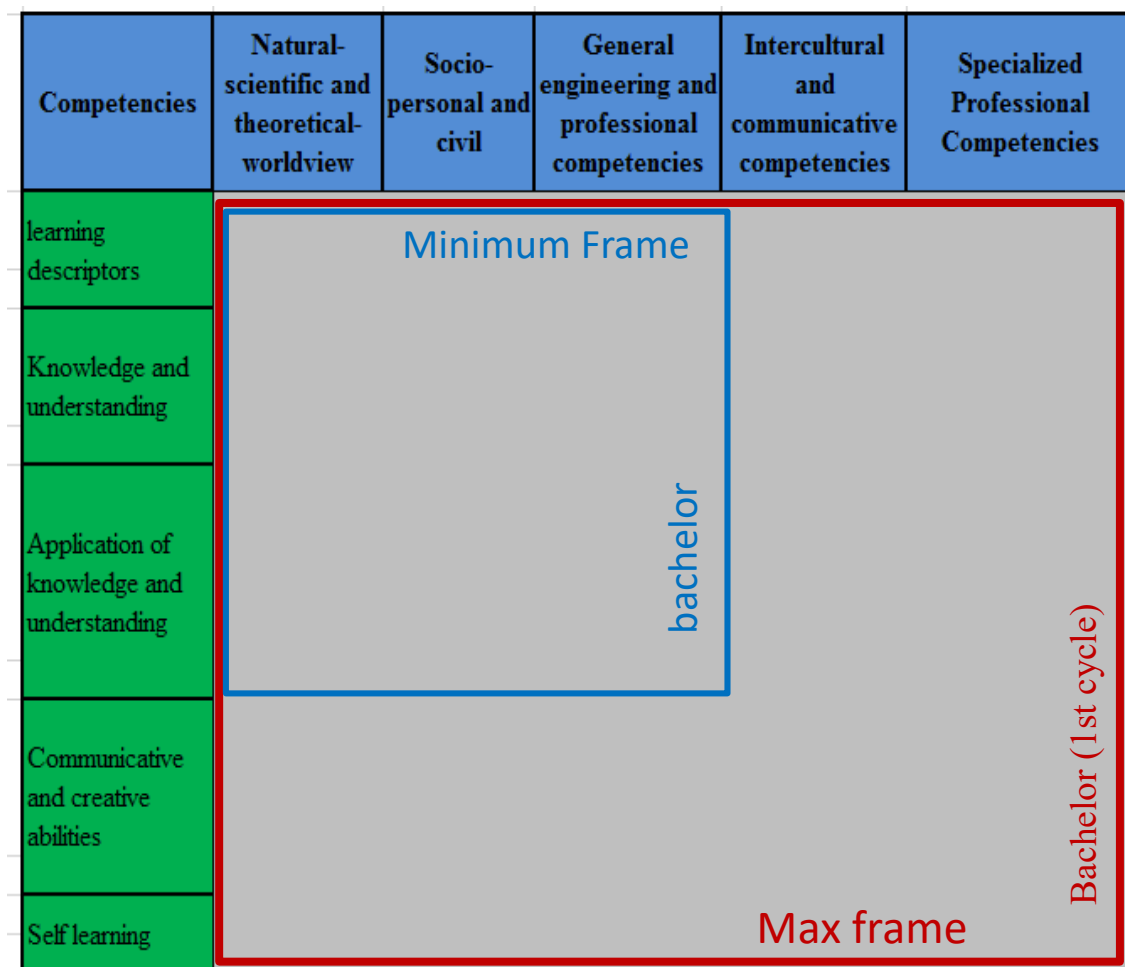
| Competencies | Natural-scientific and theoretical-worldview | Socio-personal and civil | General engineering and professional competencies | Intercultural and communicative competencies | Specialized Professional Competencies |
|---|---|---|---|---|---|
| learning descriptors | | | | | |
| Knowledge and understanding | | | | | |
| Application of knowledge and understanding | | | | | |
| Communicative and creative abilities | | | | | |
| Self learning | | | | | |

Minimum Frame

bachelor

Bachelor (1st cycle)

Max frame